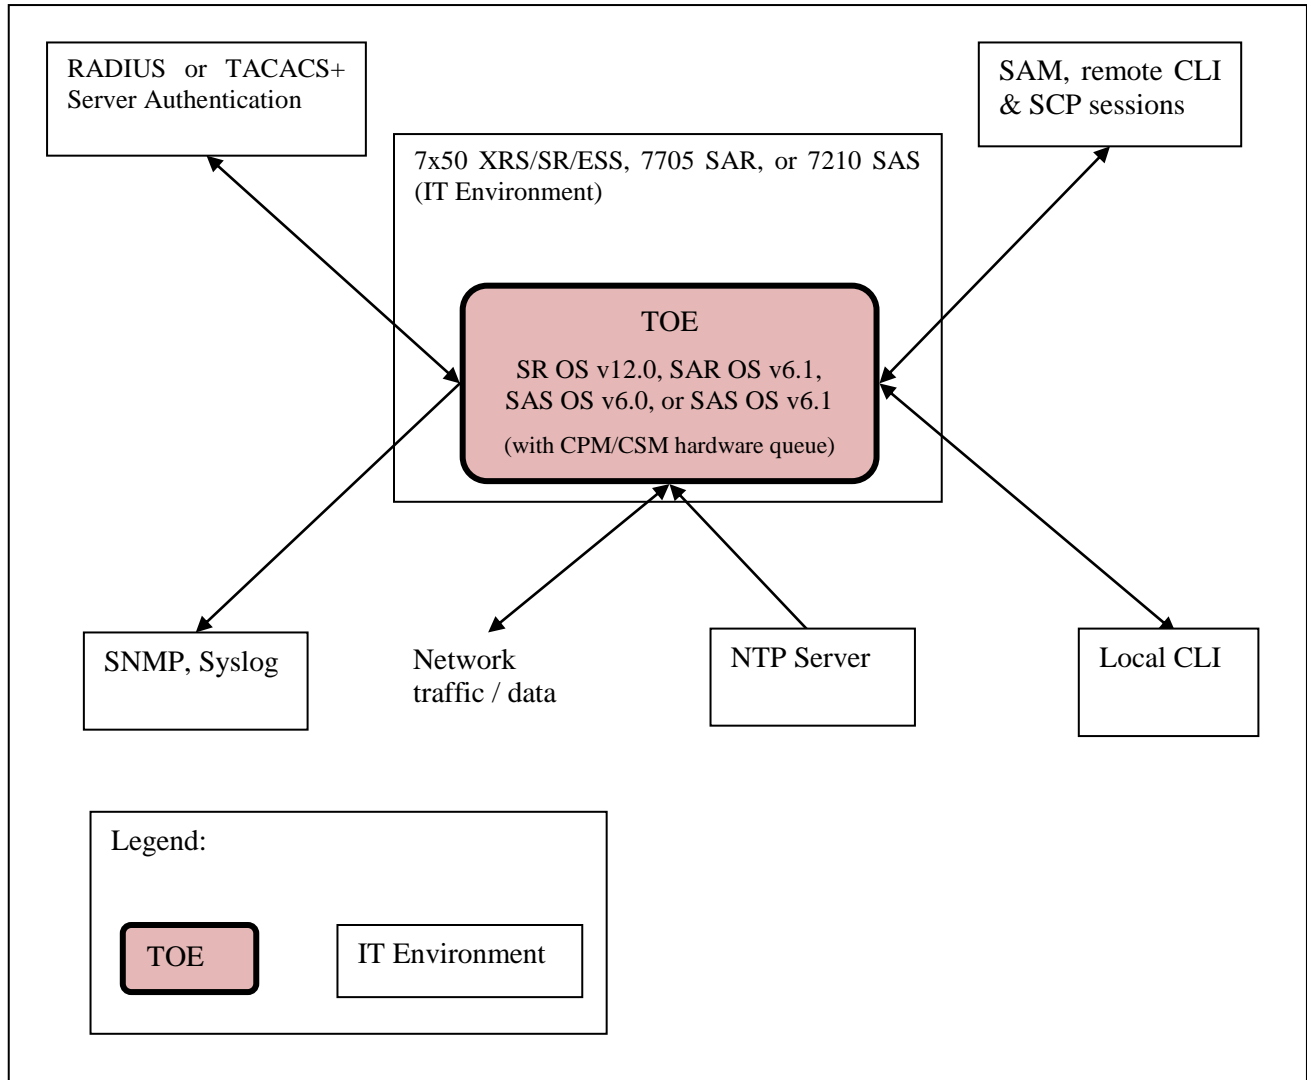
RADIUS or TACACS+ Server Authentication

SAM, remote CLI & SCP sessions

7x50 XRS/SR/ESS, 7705 SAR, or 7210 SAS (IT Environment)

TOE

SR OS v12.0, SAR OS v6.1, SAS OS v6.0, or SAS OS v6.1

(with CPM/CSM hardware queue)

SNMP, Syslog

Network traffic / data

NTP Server

Local CLI

Legend:

TOE

IT Environment